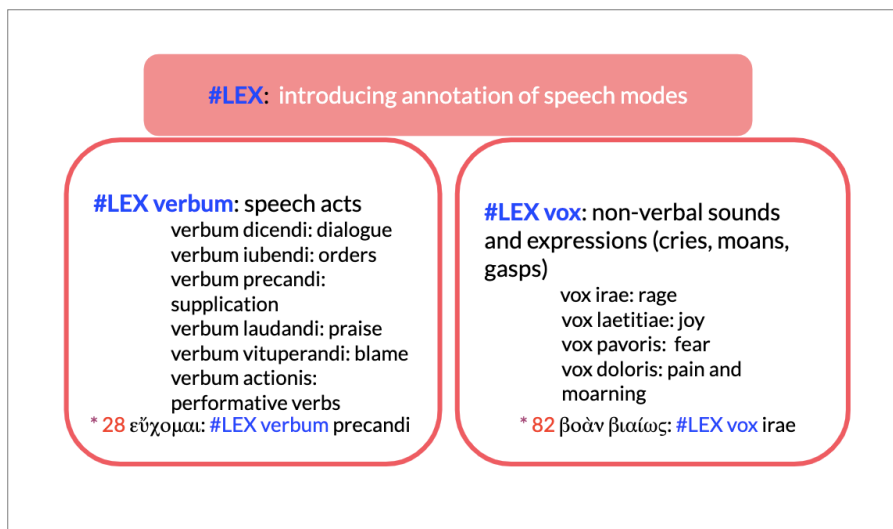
#LEX: introducing annotation of speech modes

#LEX verbum: speech acts
verbum dicendi: dialogue
verbum iubendi: orders
verbum precandi: supplication
verbum laudandi: praise
verbum vituperandi: blame
verbum actionis: performative verbs
* 28 εὔχομαι: #LEX verbum precandi

#LEX vox: non-verbal sounds and expressions (cries, moans, gasps)
vox irae: rage
vox laetitiae: joy
vox pavoris: fear
vox doloris: pain and moarning
* 82 βοὰν βιαίως: #LEX vox irae